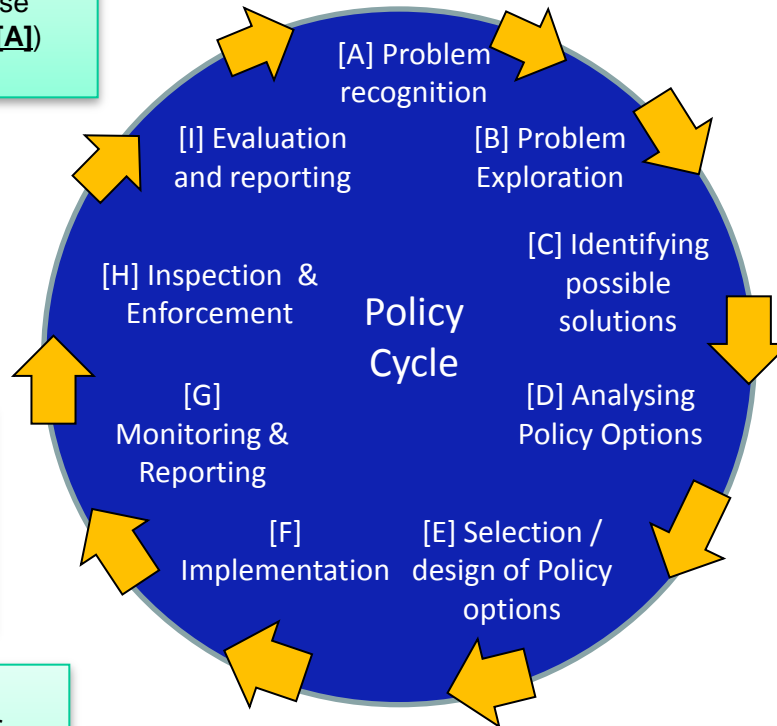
se
[A])

[A] Problem recognition

[B] Problem Exploration

[C] Identifying possible solutions

[D] Analysing Policy Options

[E] Selection / design of Policy options

[F] Implementation

[G] Monitoring & Reporting

[H] Inspection & Enforcement

[I] Evaluation and reporting

Policy Cycle